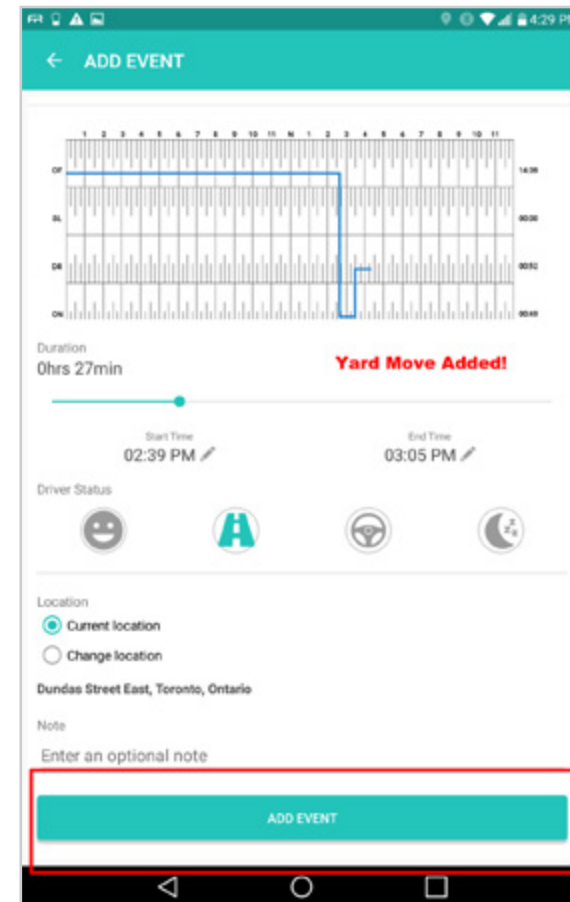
4:29 PM

ADD EVENT

1 2 3 4 5 6 7 8 9 10 11 N 1 2 3 4 5 6 7 8 9 10 11

OF
SL
DR
ON

14:36
00:00
00:50
00:40

Duration
0hrs 27min

Yard Move Added!

Start Time
02:39 PM

End Time
03:05 PM

Driver Status

Location
Current location
Change location

Dundas Street East, Toronto, Ontario

Note
Enter an optional note

ADD EVENT